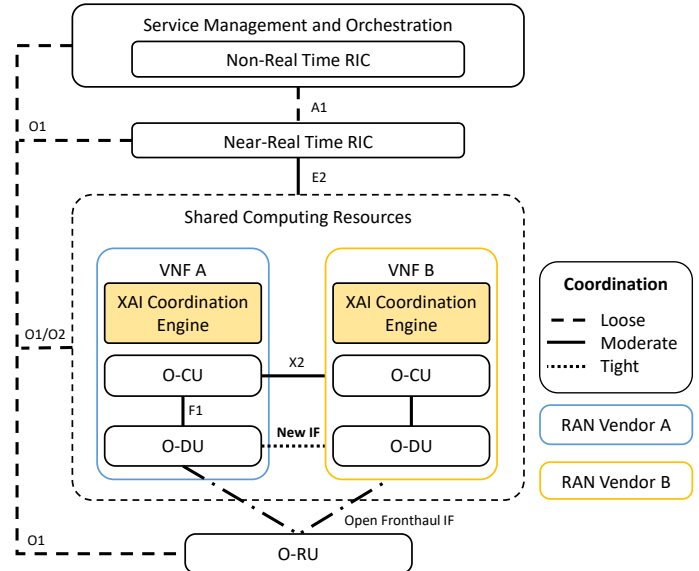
Service Management and Orchestration

Non-Real Time RIC

A1

O1

Near-Real Time RIC

E2

Shared Computing Resources

VNF A

XAI Coordination Engine

O-CU

F1

O-DU

VNF B

XAI Coordination Engine

O-CU

O-DU

X2

New IF

O1/O2

Coordination

Loose

Moderate

Tight

RAN Vendor A

RAN Vendor B

Open Fronthaul IF

O1

O-RU